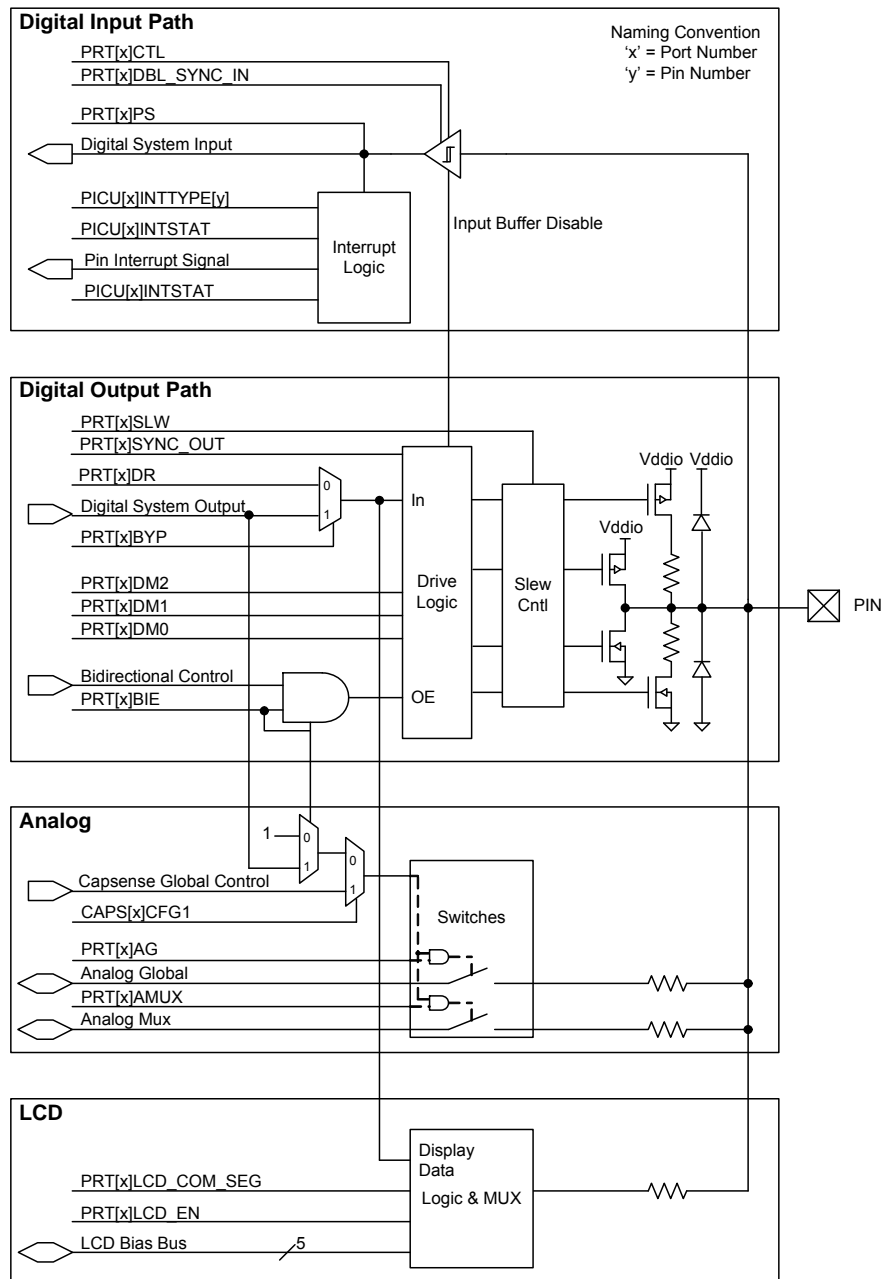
Digital Input Path

Naming Convention
'x' = Port Number
'y' = Pin Number

PRT[x]CTL
PRT[x]DBL_SYNC_IN
PRT[x]PS
Digital System Input
PICU[x]INTTYPE[y]
PICU[x]INTSTAT
Pin Interrupt Signal
PICU[x]INTSTAT
Interrupt Logic
Input Buffer Disable

Digital Output Path

PRT[x]SLW
PRT[x]SYNC_OUT
PRT[x]DR
Digital System Output
PRT[x]BYP
0
1
In
Drive Logic
Slew Cntl
Vddio Vddio
Vddio
PRT[x]DM2
PRT[x]DM1
PRT[x]DM0
PIN
Bidirectional Control
PRT[x]BIE
OE

Analog

1
0
1
0
1
Capsense Global Control
CAPS[x]CFG1
Switches
PRT[x]AG
Analog Global
PRT[x]AMUX
Analog Mux

LCD

Display Data
PRT[x]LCD_COM_SEG
Logic & MUX
PRT[x]LCD_EN
LCD Bias Bus
5